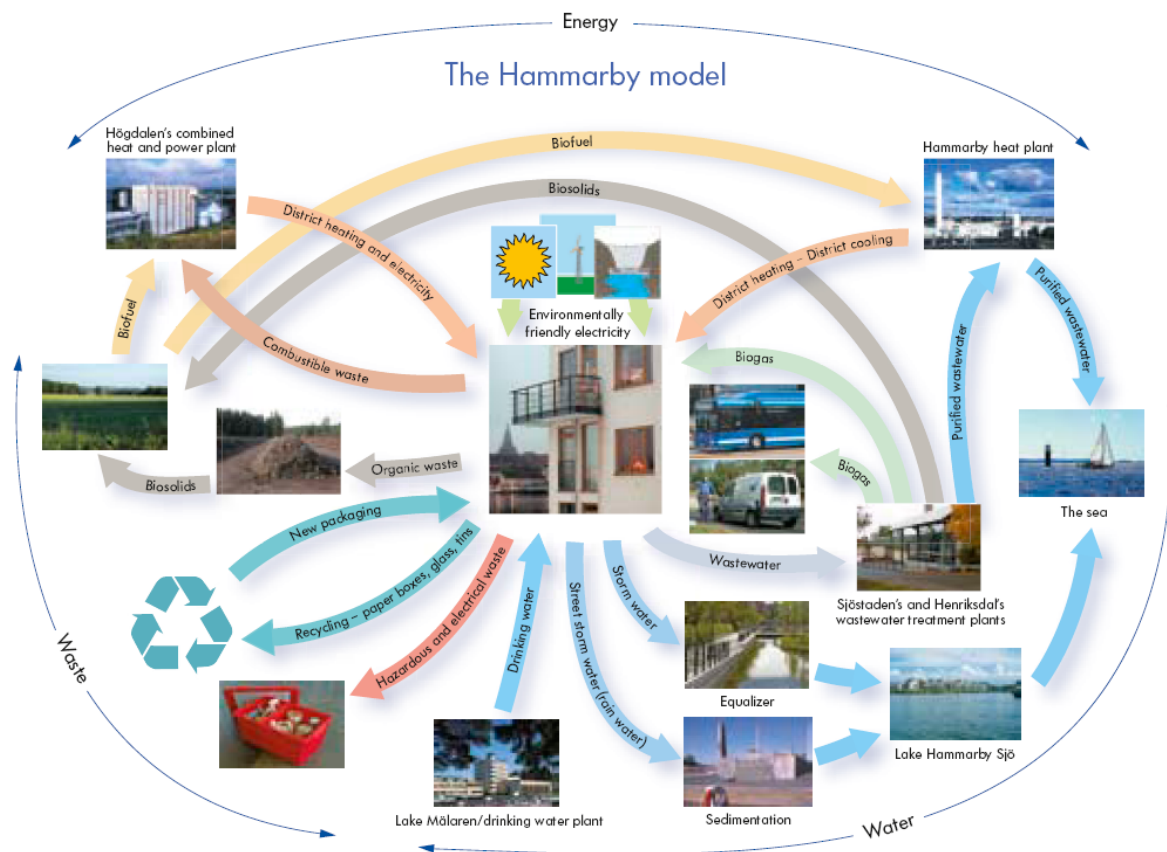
Energy

The Hammarby model

Högdalen's combined heat and power plant

Biofuel

Hammarby heat plant

Biosolids

District heating and electricity

District heating – District cooling

Environmentally friendly electricity

Biofuel

Combustible waste

Biogas

Purified wastewater

Purified wastewater

Biogas

Organic waste

Biosolids

The sea

New packaging

Wastewater

Recycling – paper boxes, glass, tins

Hazardous and electrical waste

Drinking water

Street storm water (rain water)

Storm water

Sjöstaden's and Henriksdal's wastewater treatment plants

Equalizer

Lake Hammarby Sjö

Waste

Lake Mälaren/drinking water plant

Sedimentation

Water